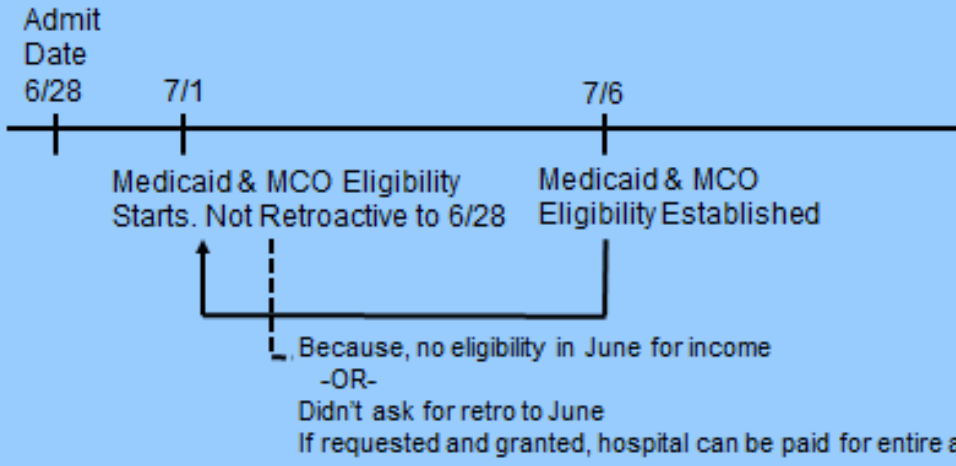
Admit Date
6/28

7/1

7/6

Medicaid & MCO Eligibility Starts. Not Retroactive to 6/28

Medicaid & MCO Eligibility Established

, Because, no eligibility in June for income
-OR-
Didn't ask for retro to June
If requested and granted, hospital can be paid for entire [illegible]